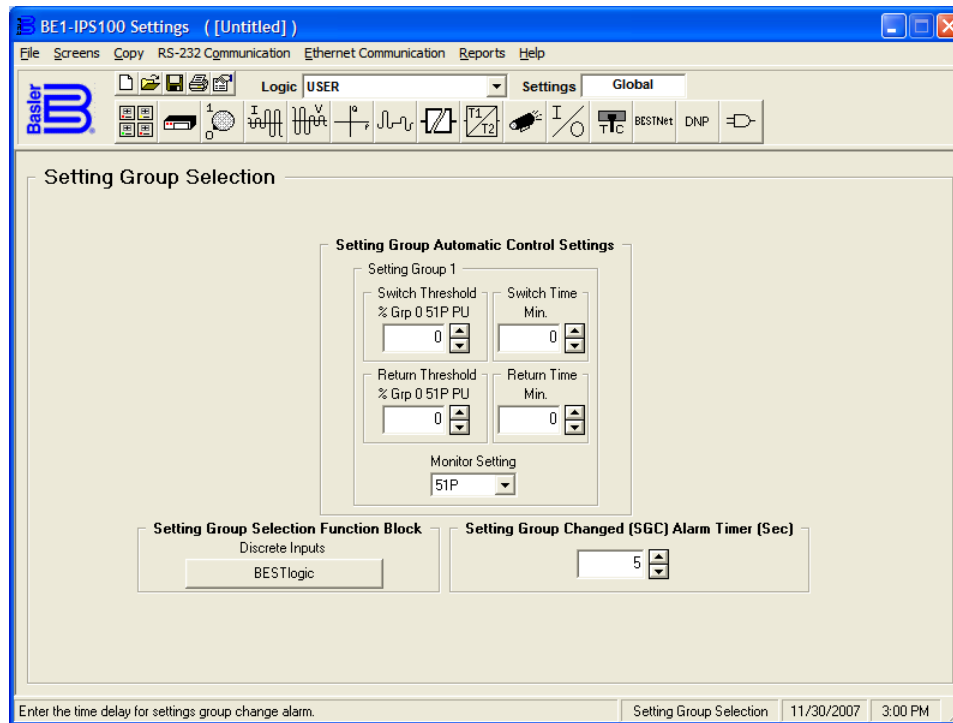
BE1-IPS100 Settings ( [Untitled] )

File Screens Copy RS-232 Communication Ethernet Communication Reports Help

Logic USER

Settings Global

Basler

BESTNet DNP

Setting Group Selection

Setting Group Automatic Control Settings

Setting Group 1

Switch Threshold
% Grp 0 51P PU
0

Switch Time
Min.
0

Return Threshold
% Grp 0 51P PU
0

Return Time
Min.
0

Monitor Setting
51P

Setting Group Selection Function Block
Discrete Inputs
BESTlogic

Setting Group Changed (SGC) Alarm Timer (Sec)
5

Enter the time delay for settings group change alarm.

Setting Group Selection

11/30/2007

3:00 PM